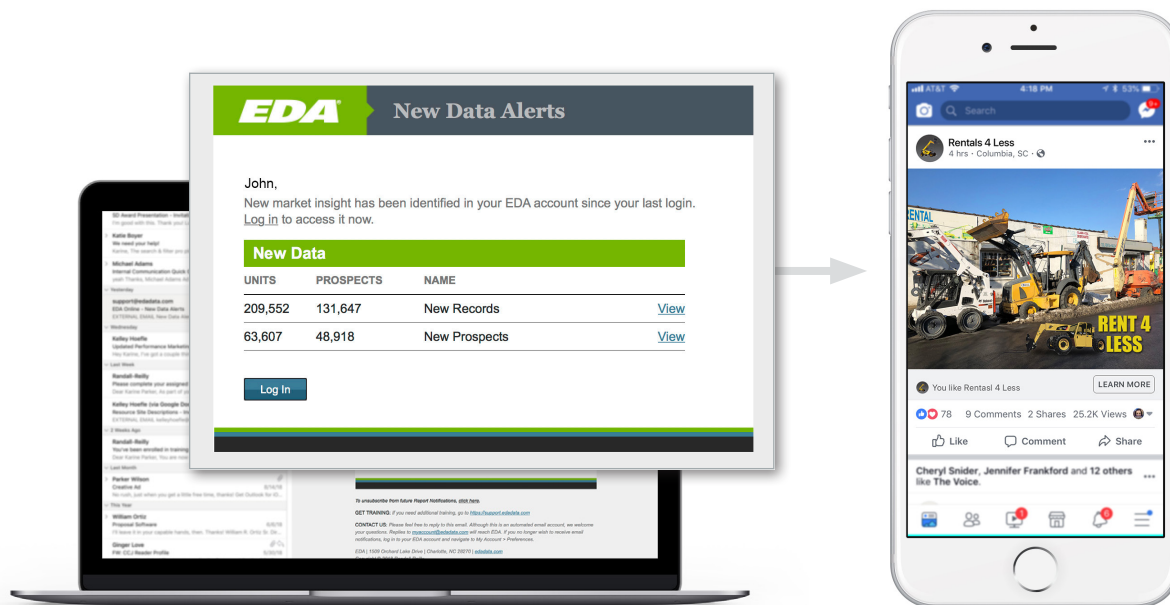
EDA New Data Alerts

John,
New market insight has been identified in your EDA account since your last login. Log in to access it now.

New Data

| UNITS | PROSPECTS | NAME | |
|---|---|---|---|
| 209,552 | 131,647 | New Records | View |
| 63,607 | 48,918 | New Prospects | View |

Log In

SD Award Presentation - Invitati
I'm good with this. Thank you!
Katie Boyer
We need your help!
Michael Adams
Internal Communication Quick
Yesterday
support@edadata.com
EDA Online - New Data Alerts
EXTERNAL EMAIL
Wednesday
Kelley Hoefle
Updated Performance Marketing
Last Week
Randall-Reilly
Please complete your assigned
Kelley Hoefle
Resource Site Descriptions
2 Weeks Ago
Randall-Reilly
You've been enrolled in training
Last Month
Parker Wilson
Creative Ad
This Year
William Ortiz
Proposal Software
Ginger Love
FW: CCJ Reader Profile

To unsubscribe from future Report Notifications, click here.
GET TRAINING: If you need additional training, go to https://support.edadata.com
CONTACT US: Please feel free to reply to this email. Although this is an automated email account, we welcome your questions. Replies to myaccount@edadata.com will reach EDA. If you no longer wish to receive email notifications, log in to your EDA account and navigate to My Account > Preferences.
EDA | 1509 Orchard Lake Drive | Charlotte, NC 28270 | edadata.com

AT&T 4:18 PM 53%
Search
9+
Rentals 4 Less
4 hrs · Columbia, SC ·
RENTAL
RENT 4 LESS
You like Rentals 4 Less
LEARN MORE
78 9 Comments 2 Shares 25.2K Views
Like Comment Share
Cheryl Snider, Jennifer Frankford and 12 others like The Voice.